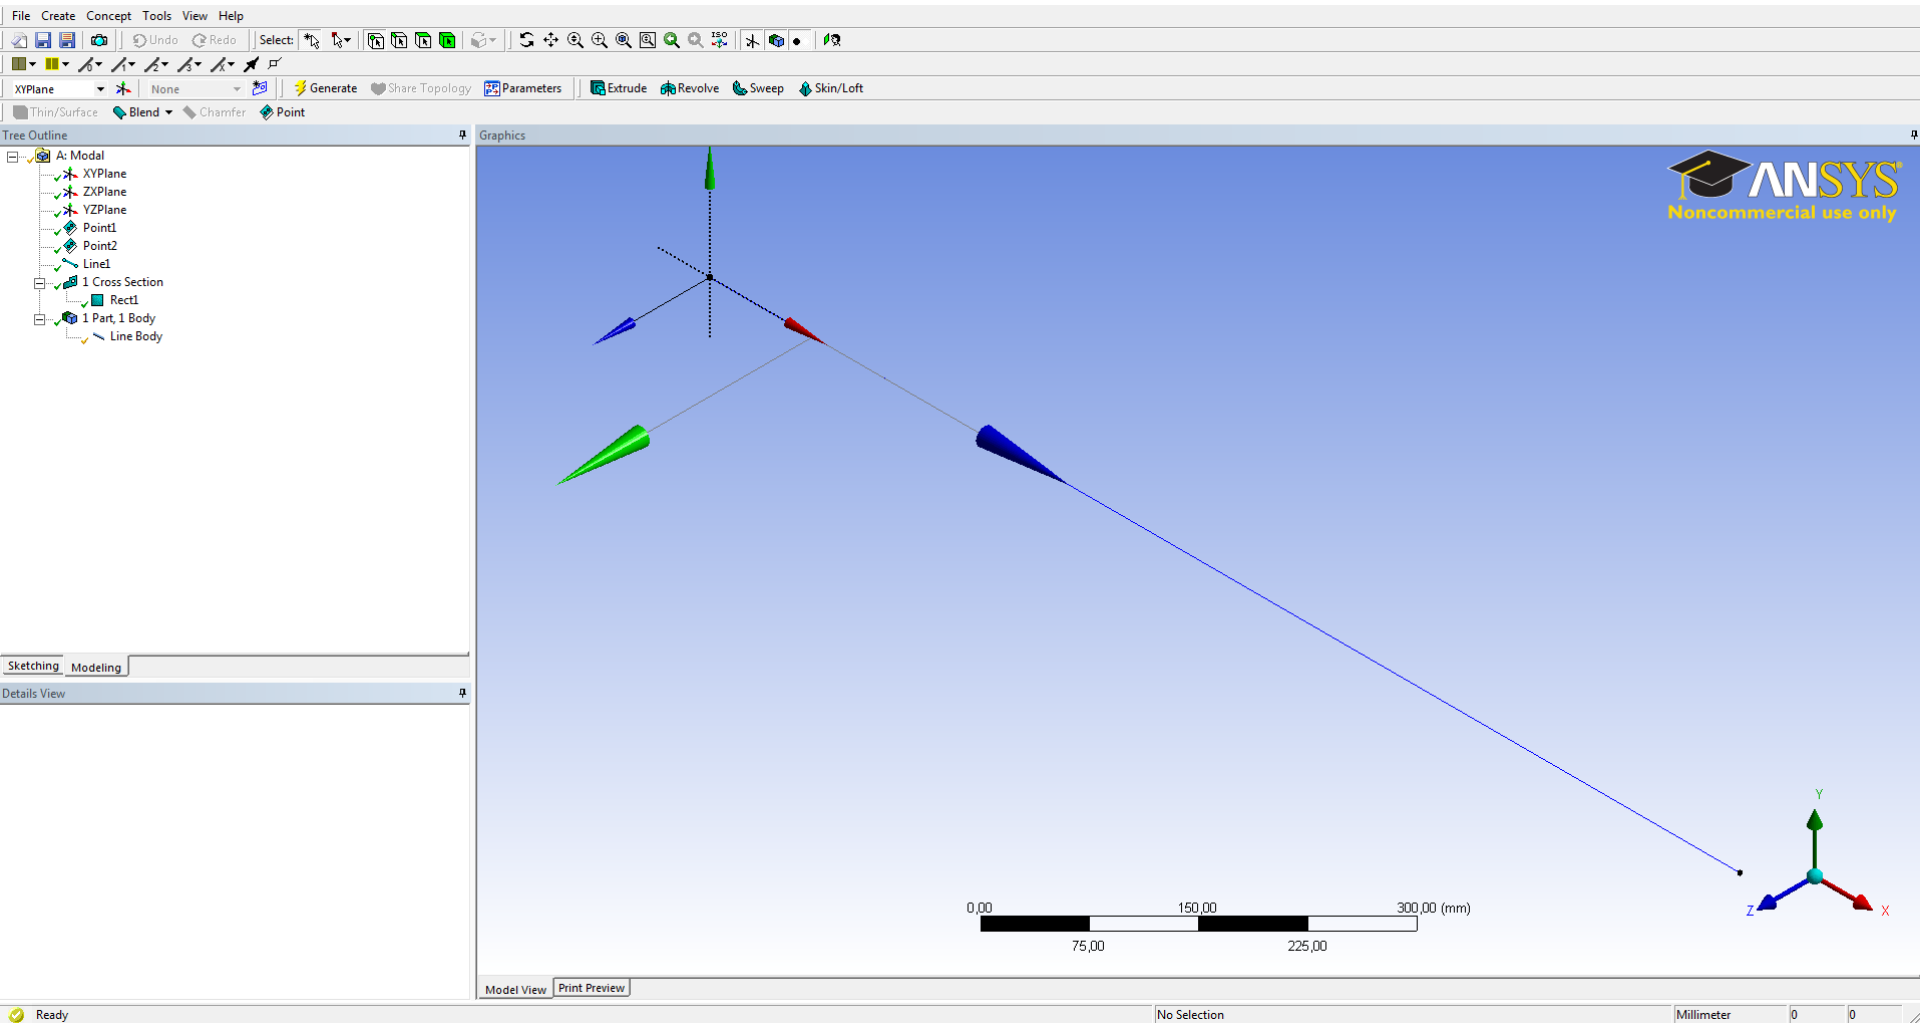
File Create Concept Tools View Help

Undo Redo Select:

XYPlane None Generate Share Topology Parameters Extrude Revolve Sweep Skin/Loft

Thin/Surface Blend Chamfer Point

Tree Outline

A: Modal
XYPlane
ZXPlane
YZPlane
Point1
Point2
Line1
1 Cross Section
Rect1
1 Part, 1 Body
Line Body

Sketching Modeling

Details View

Graphics

ANSYS
Noncommercial use only

0,00 150,00 300,00 (mm)
75,00 225,00

Y
Z X

Model View Print Preview

Ready No Selection Millimeter 0 0